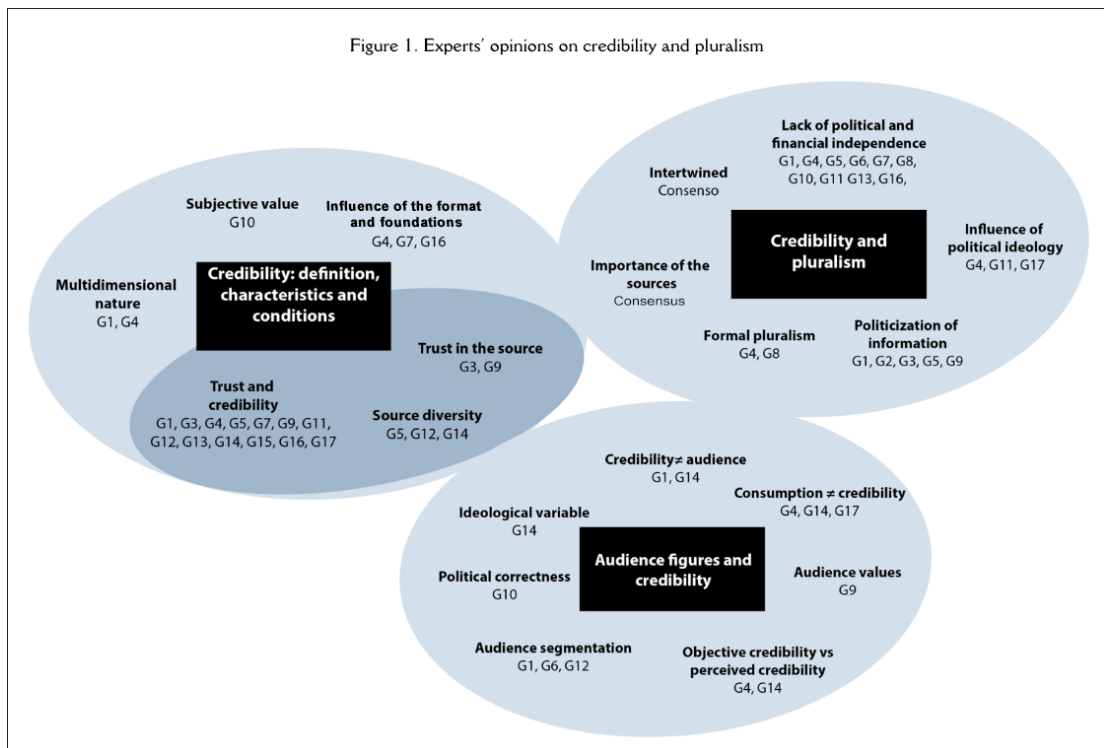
Figure 1. Experts' opinions on credibility and pluralism

Subjective value
G10

Influence of the format and foundations
G4, G7, G16

Multidimensional nature
G1, G4

Credibility: definition, characteristics and conditions

Trust in the source
G3, G9

Trust and credibility
G1, G3, G4, G5, G7, G9, G11, G12, G13, G14, G15, G16, G17

Source diversity
G5, G12, G14

Lack of political and financial independence
G1, G4, G5, G6, G7, G8, G10, G11 G13, G16,

Intertwined
Consenso

Credibility and pluralism

Influence of political ideology
G4, G11, G17

Importance of the sources
Consensus

Formal pluralism
G4, G8

Politicization of information
G1, G2, G3, G5, G9

Credibility≠ audience
G1, G14

Consumption ≠ credibility
G4, G14, G17

Ideological variable
G14

Audience figures and credibility

Political correctness
G10

Audience values
G9

Audience segmentation
G1, G6, G12

Objective credibility vs perceived credibility
G4, G14